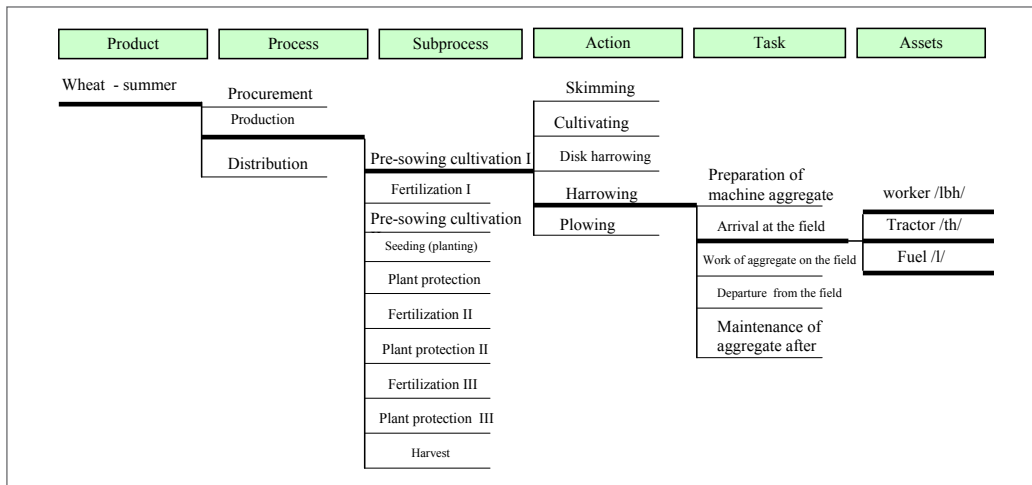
Product

Process

Subprocess

Action

Task

Assets

Wheat - summer

Procurement

Production

Distribution

Pre-sowing cultivation I

Fertilization I

Pre-sowing cultivation

Seeding (planting)

Plant protection

Fertilization II

Plant protection II

Fertilization III

Plant protection III

Harvest

Skimming

Cultivating

Disk harrowing

Harrowing

Plowing

Preparation of machine aggregate

Arrival at the field

Work of aggregate on the field

Departure from the field

Maintenance of aggregate after

worker /lbh/

Tractor /th/

Fuel /l/